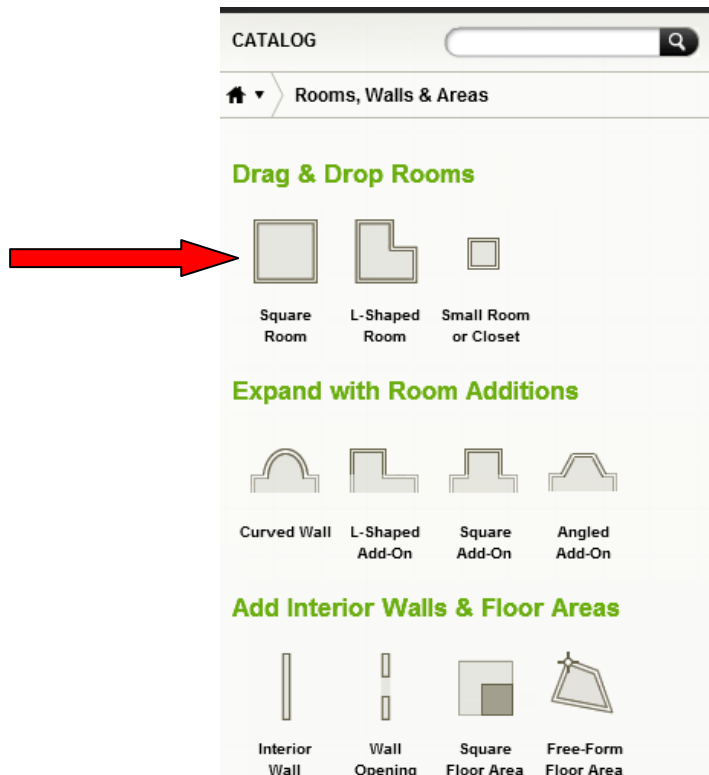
CATALOG

Rooms, Walls & Areas

Drag & Drop Rooms

Square Room

L-Shaped Room

Small Room or Closet

Expand with Room Additions

Curved Wall

L-Shaped Add-On

Square Add-On

Angled Add-On

Add Interior Walls & Floor Areas

Interior Wall

Wall Opening

Square Floor Area

Free-Form Floor Area